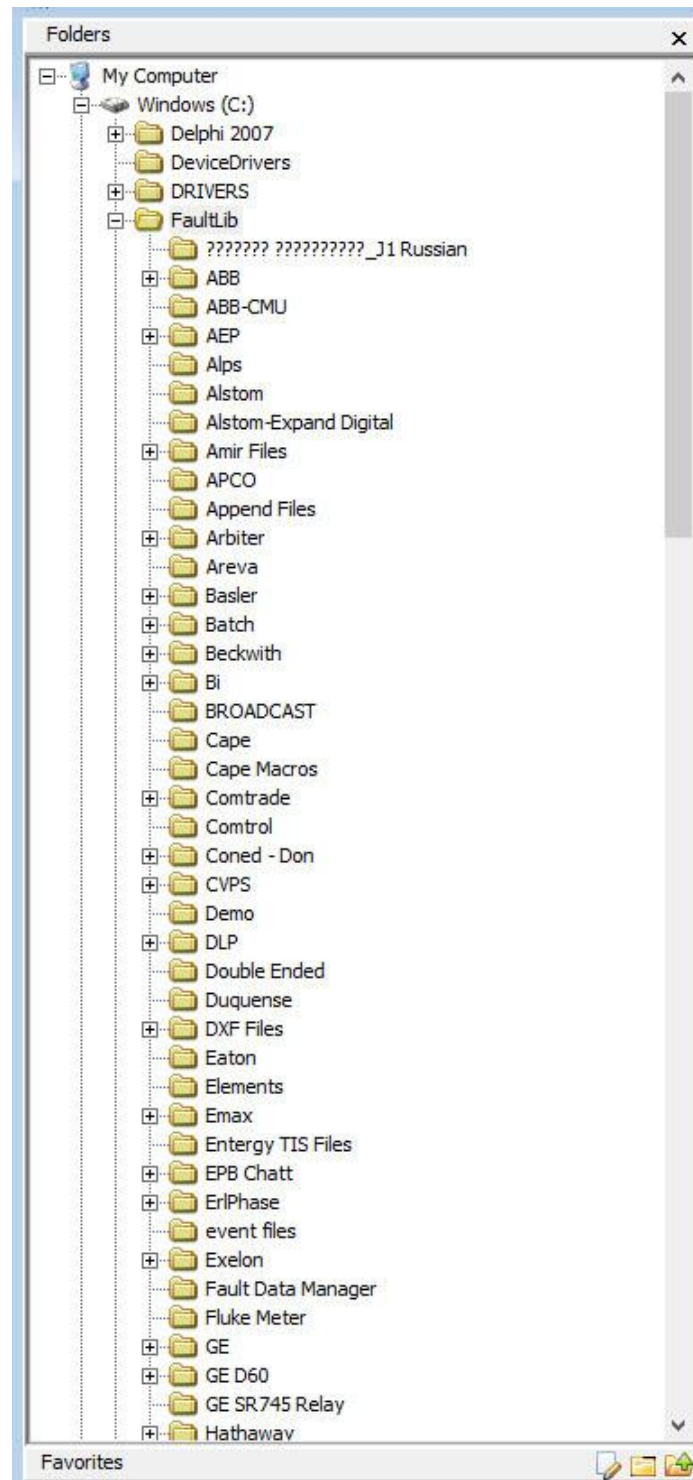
Folders
×
My Computer
Windows (C:)
Delphi 2007
DeviceDrivers
DRIVERS
FaultLib
??????? ??????????_J1 Russian
ABB
ABB-CMU
AEP
Alps
Alstom
Alstom-Expand Digital
Amir Files
APCO
Append Files
Arbiter
Areva
Basler
Batch
Beckwith
Bi
BROADCAST
Cape
Cape Macros
Comtrade
Comtrol
Coned - Don
CVPS
Demo
DLP
Double Ended
Duquense
DXF Files
Eaton
Elements
Emax
Entergy TIS Files
EPB Chatt
ErlPhase
event files
Exelon
Fault Data Manager
Fluke Meter
GE
GE D60
GE SR745 Relay
Hathaway
Favorites